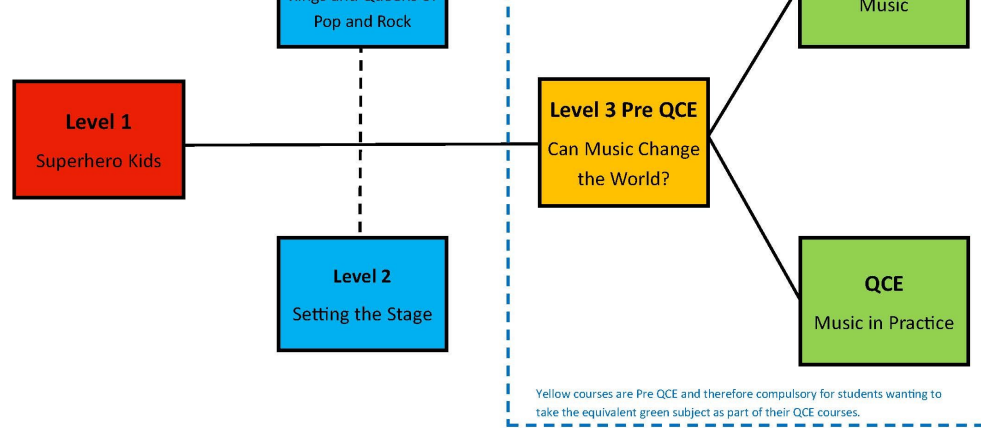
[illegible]
Pop and Rock

Music

Level 1
Superhero Kids

Level 3 Pre QCE
Can Music Change the World?

Level 2
Setting the Stage

QCE
Music in Practice

Yellow courses are Pre QCE and therefore compulsory for students wanting to take the equivalent green subject as part of their QCE courses.